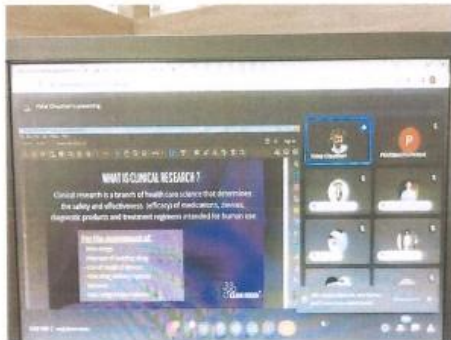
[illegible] is presenting

WHAT IS CLINICAL RESEARCH ?

Clinical research is a branch of health care science that determines the safety and effectiveness (efficacy) of medications, devices, diagnostic products and treatment regimens intended for human use.

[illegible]

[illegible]